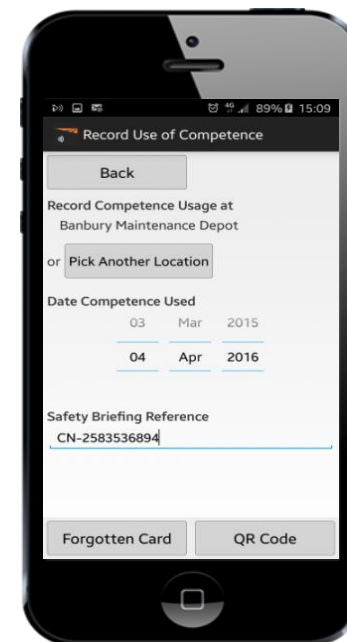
89% 15:09

Record Use of Competence

Back

Record Competence Usage at
Banbury Maintenance Depot

or Pick Another Location

Date Competence Used

03 Mar 2015

04 Apr 2016

Safety Briefing Reference

CN-2583536894

Forgotten Card

QR Code